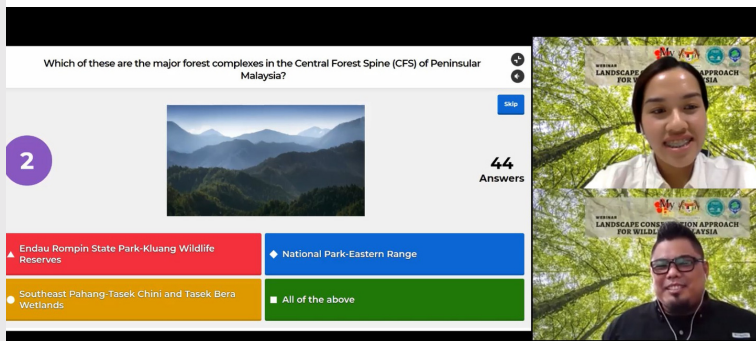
Which of these are the major forest complexes in the Central Forest Spine (CFS) of Peninsular Malaysia?

Skip

2

44
Answers

Endau Rompin State Park-Kluang Wildlife Reserves

National Park-Eastern Range

Southeast Pahang-Tasek Chini and Tasek Bera Wetlands

All of the above

WEBINAR
LANDSCAPE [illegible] APPROACH FOR W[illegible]SIA

WEBINAR
LANDSCAPE CONS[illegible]ION APPROACH FOR WILDL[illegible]AYSIA